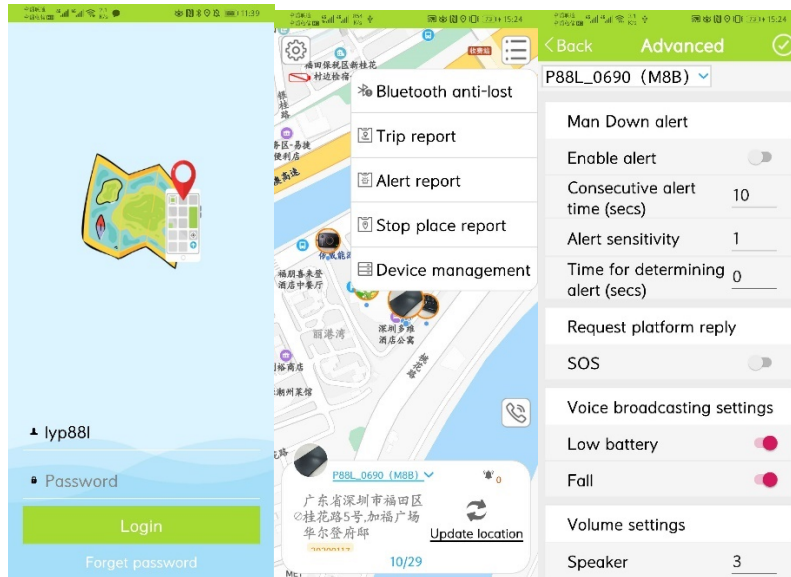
11:39

lyp88l

Password

Login

Forget password

15:24

福田保税区新桂花

村边检站

Bluetooth anti-lost

Trip report

Alert report

Stop place report

Device management

福朋喜来登酒店中餐厅

深圳多维酒店公寓

丽港湾

P88L_0690（M8B）

0

广东省深圳市福田区桂花路5号,加福广场华尔登府邸

Update location

10/29

15:24

Back

Advanced

P88L_0690（M8B）

Man Down alert

Enable alert

Consecutive alert time (secs)

10

Alert sensitivity

1

Time for determining alert (secs)

0

Request platform reply

SOS

Voice broadcasting settings

Low battery

Fall

Volume settings

Speaker

3